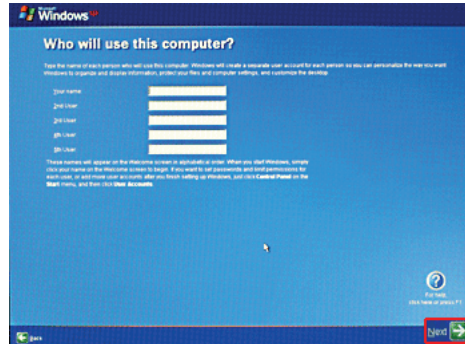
Microsoft Windows XP

Who will use this computer?

Type the name of each person who will use this computer. Windows will create a separate user account for each person so you can personalize the way you want Windows to organize and display information, protect your files and computer settings, and customize the desktop.

Your name:
2nd User:
3rd User:
4th User:
5th User:

These names will appear on the Welcome screen in alphabetical order. When you start Windows, simply click your name on the Welcome screen to begin. If you want to set passwords and limit permissions for each user, or add more user accounts after you finish setting up Windows, just click Control Panel on the Start menu, and then click User Accounts.

For help, click here or press F1

Back

Next